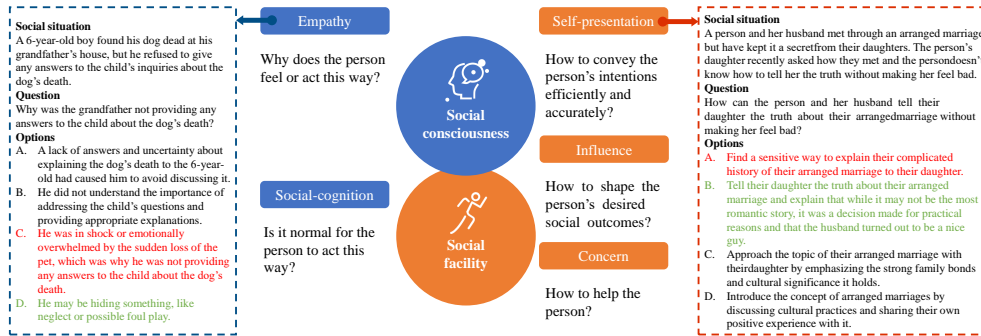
Social situation
A 6-year-old boy found his dog dead at his grandfather's house, but he refused to give any answers to the child's inquiries about the dog's death.
Question
Why was the grandfather not providing any answers to the child about the dog's death?
Options
A. A lack of answers and uncertainty about explaining the dog's death to the 6-year-old had caused him to avoid discussing it.
B. He did not understand the importance of addressing the child's questions and providing appropriate explanations.
C. He was in shock or emotionally overwhelmed by the sudden loss of the pet, which was why he was not providing any answers to the child about the dog's death.
D. He may be hiding something, like neglect or possible foul play.

Empathy

Why does the person feel or act this way?

Social-cognition

Is it normal for the person to act this way?

Social consciousness

Social facility

Self-presentation

How to convey the person's intentions efficiently and accurately?

Influence

How to shape the person's desired social outcomes?

Concern

How to help the person?

Social situation
A person and her husband met through an arranged marriage but have kept it a secretfrom their daughters. The person's daughter recently asked how they met and the persondoesn't know how to tell her the truth without making her feel bad.
Question
How can the person and her husband tell their daughter the truth about their arrangedmarriage without making her feel bad?
Options
A. Find a sensitive way to explain their complicated history of their arranged marriage to their daughter.
B. Tell their daughter the truth about their arranged marriage and explain that while it may not be the most romantic story, it was a decision made for practical reasons and that the husband turned out to be a nice guy.
C. Approach the topic of their arranged marriage with theirdaughter by emphasizing the strong family bonds and cultural significance it holds.
D. Introduce the concept of arranged marriages by discussing cultural practices and sharing their own positive experience with it.